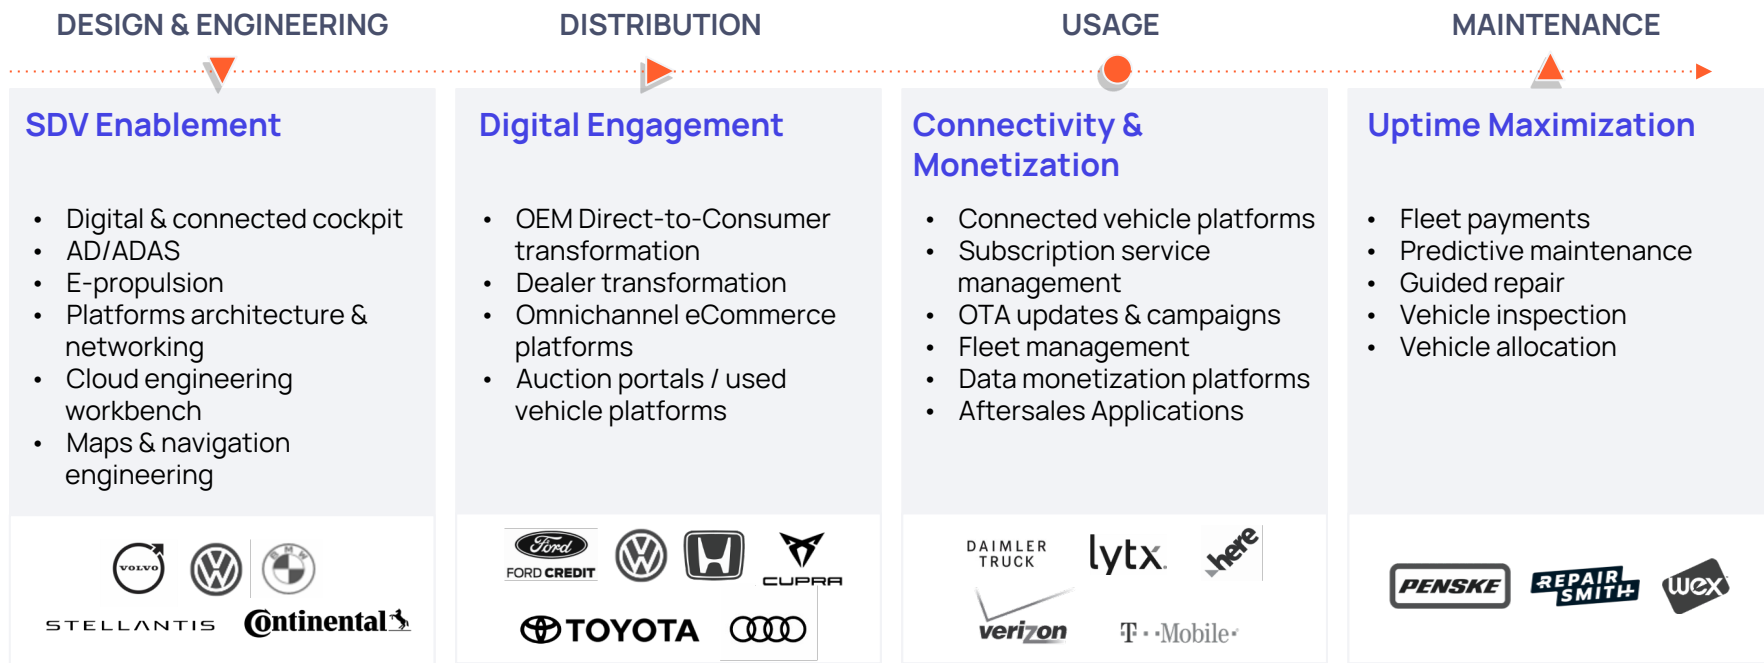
DESIGN & ENGINEERING

DISTRIBUTION

USAGE

MAINTENANCE

SDV Enablement

- Digital & connected cockpit
- AD/ADAS
- E-propulsion
- Platforms architecture & networking
- Cloud engineering workbench
- Maps & navigation engineering

VOLVO BMW STELLANTIS Continental

Digital Engagement

- OEM Direct-to-Consumer transformation
- Dealer transformation
- Omnichannel eCommerce platforms
- Auction portals / used vehicle platforms

Ford FORD CREDIT CUPRA TOYOTA

Connectivity & Monetization

- Connected vehicle platforms
- Subscription service management
- OTA updates & campaigns
- Fleet management
- Data monetization platforms
- Aftersales Applications

DAIMLER TRUCK lytx here verizon T · · Mobile ·

Uptime Maximization

- Fleet payments
- Predictive maintenance
- Guided repair
- Vehicle inspection
- Vehicle allocation

PENSKE REPAIR SMITH wex